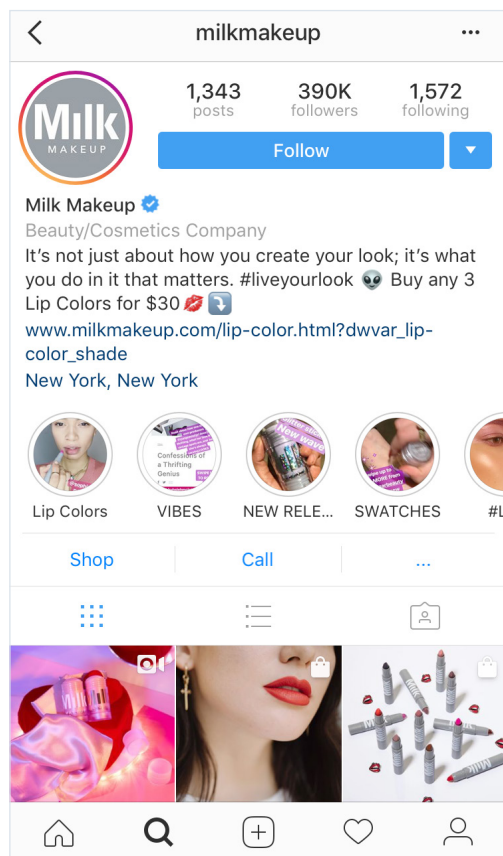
<
milkmakeup
...

Milk
MAKEUP

1,343
posts

390K
followers

1,572
following

Follow

Milk Makeup
Beauty/Cosmetics Company
It's not just about how you create your look; it's what you do in it that matters. #liveyourlook 👽 Buy any 3 Lip Colors for $30 💋 ⤵️
www.milkmakeup.com/lip-color.html?dwvar_lip-color_shade
New York, New York

Lip Colors
VIBES
NEW RELE...
SWATCHES
#L

Shop
Call
...